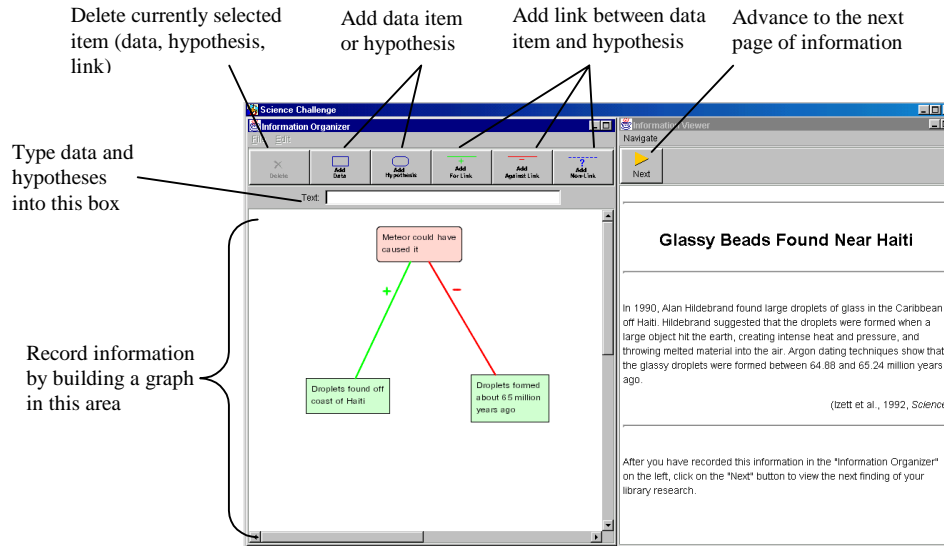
Delete currently selected item (data, hypothesis, link)

Add data item or hypothesis

Add link between data item and hypothesis

Advance to the next page of information

Type data and hypotheses into this box

Record information by building a graph in this area

Science Challenge

Information Organizer

File Edit

Delete

Add Data

Add Hypothesis

Add For Link

Add Against Link

Add Non-Link

Text:

Meteor could have caused it

+

−

Droplets found off coast of Haiti

Droplets formed about 65 million years ago

Information Viewer

Navigate

Next

Glassy Beads Found Near Haiti

In 1990, Alan Hildebrand found large droplets of glass in the Caribbean off Haiti. Hildebrand suggested that the droplets were formed when a large object hit the earth, creating intense heat and pressure, and throwing melted material into the air. Argon dating techniques show that the glassy droplets were formed between 64.88 and 65.24 million years ago.

(Izett et al., 1992, Science

After you have recorded this information in the "Information Organizer" on the left, click on the "Next" button to view the next finding of your library research.